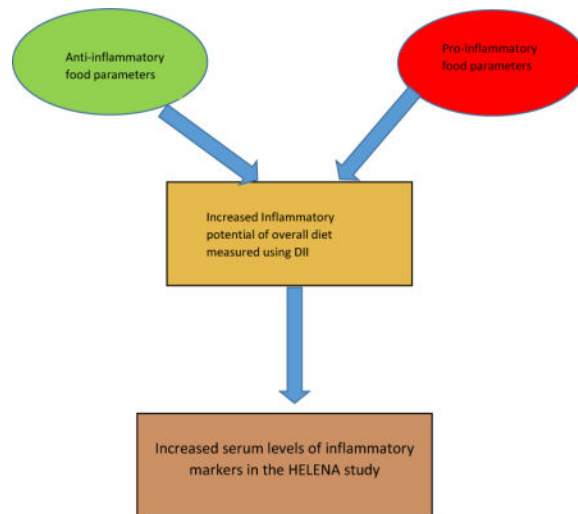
Anti-inflammatory food parameters

Pro-inflammatory food parameters

Increased Inflammatory potential of overall diet measured using DII

Increased serum levels of inflammatory markers in the HELENA study